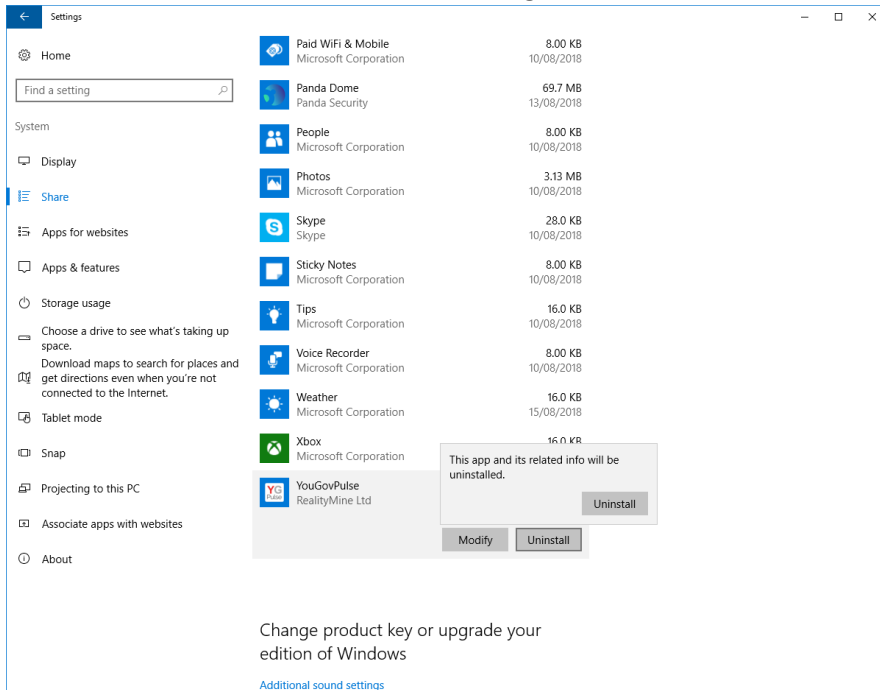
Settings

Home

Find a setting

System

Display

Share

Apps for websites

Apps & features

Storage usage

Choose a drive to see what's taking up space.

Download maps to search for places and get directions even when you're not connected to the Internet.

Tablet mode

Snap

Projecting to this PC

Associate apps with websites

About

Paid WiFi & Mobile
Microsoft Corporation
8.00 KB
10/08/2018

Panda Dome
Panda Security
69.7 MB
13/08/2018

People
Microsoft Corporation
8.00 KB
10/08/2018

Photos
Microsoft Corporation
3.13 MB
10/08/2018

Skype
Skype
28.0 KB
10/08/2018

Sticky Notes
Microsoft Corporation
8.00 KB
10/08/2018

Tips
Microsoft Corporation
16.0 KB
10/08/2018

Voice Recorder
Microsoft Corporation
8.00 KB
10/08/2018

Weather
Microsoft Corporation
16.0 KB
15/08/2018

Xbox
Microsoft Corporation
16.0 KB

This app and its related info will be uninstalled.

Uninstall

YouGovPulse
RealityMine Ltd

Modify

Uninstall

Change product key or upgrade your edition of Windows

Additional sound settings